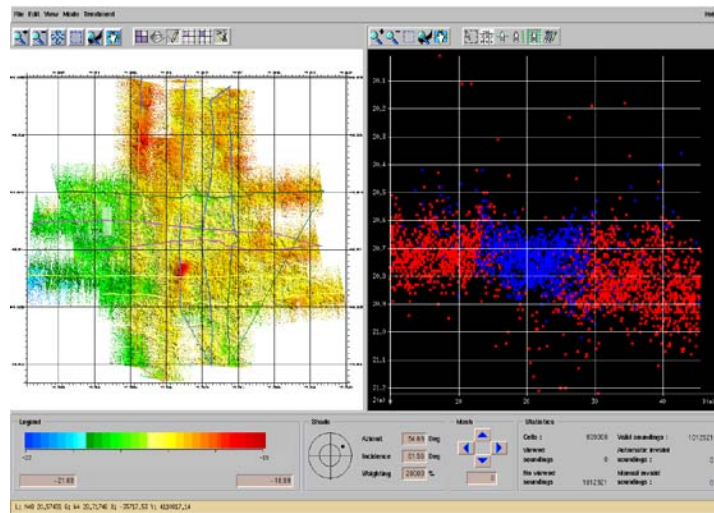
File Edit View Mode Treatment

Legend

-21.68

-18.89

Shade

Azimut 54.69 Deg

Incidence 01.50 Deg

Weighting 20000 %

Mesh

Statistics

Cells : 820000

Valid soundings : 1212521

Viewed soundings : 0

Automatic invalid soundings : 0

No viewed soundings : 1612521

Manual invalid soundings : 0

20,2

20,3

20,4

20,5

20,6

20,7

20,8

20,9

21,0

21,1

21,2

21,3

21,4

21,5

21,6

21,7

10

20

30

40